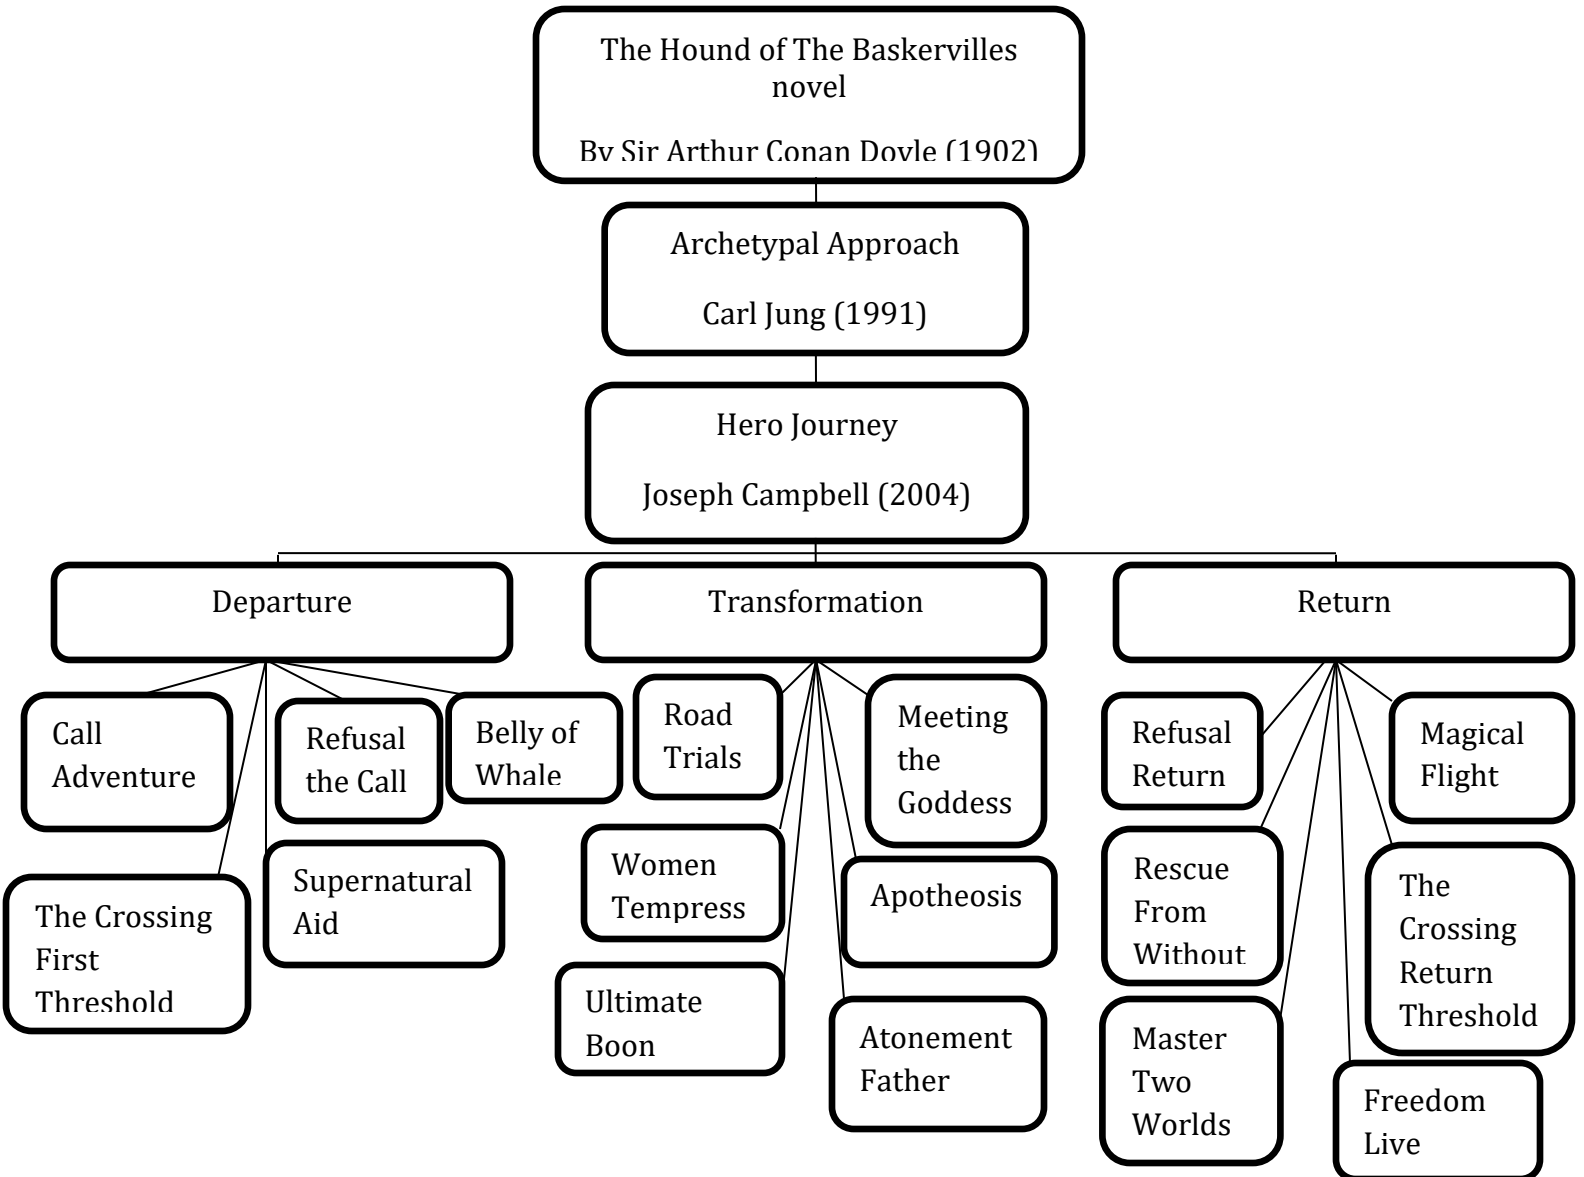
The Hound of The Baskervilles novel

By Sir Arthur Conan Doyle (1902)

Archetypal Approach

Carl Jung (1991)

Hero Journey

Joseph Campbell (2004)

Departure

Transformation

Return

Call Adventure

Refusal the Call

Belly of Whale

The Crossing First Threshold

Supernatural Aid

Road Trials

Meeting the Goddess

Women Tempress

Apotheosis

Ultimate Boon

Atonement Father

Refusal Return

Magical Flight

Rescue From Without

The Crossing Return Threshold

Master Two Worlds

Freedom Live